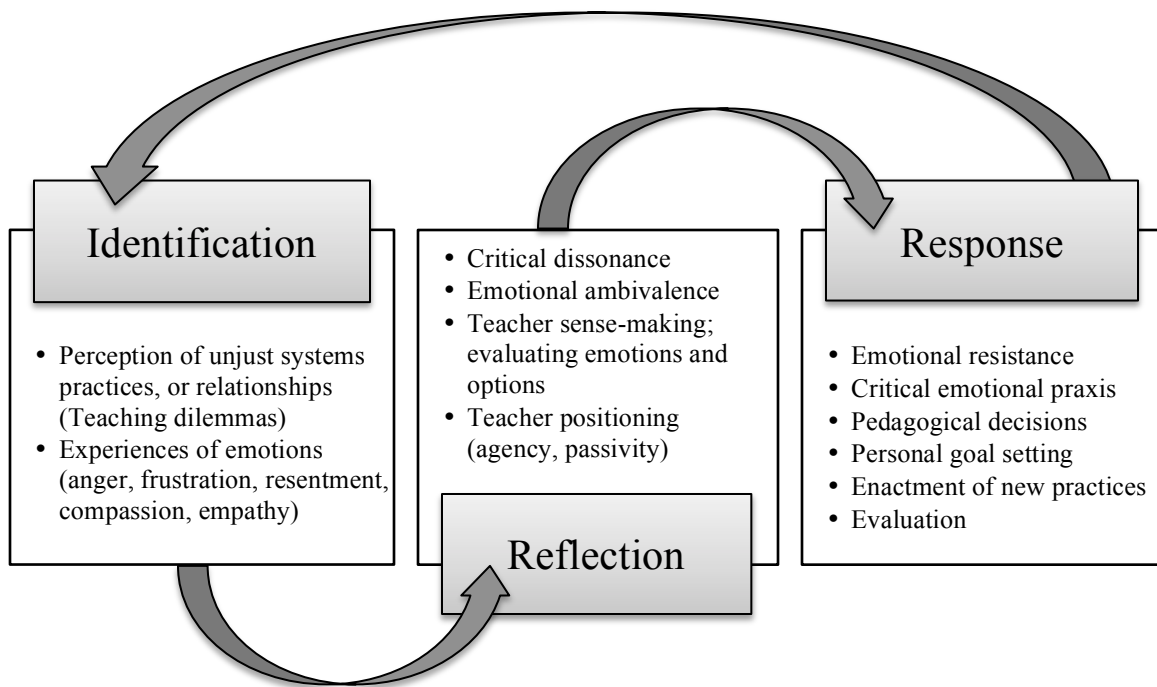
Identification

- Perception of unjust systems practices, or relationships (Teaching dilemmas)
- Experiences of emotions (anger, frustration, resentment, compassion, empathy)

- Critical dissonance
- Emotional ambivalence
- Teacher sense-making; evaluating emotions and options
- Teacher positioning (agency, passivity)

Reflection

Response

- Emotional resistance
- Critical emotional praxis
- Pedagogical decisions
- Personal goal setting
- Enactment of new practices
- Evaluation